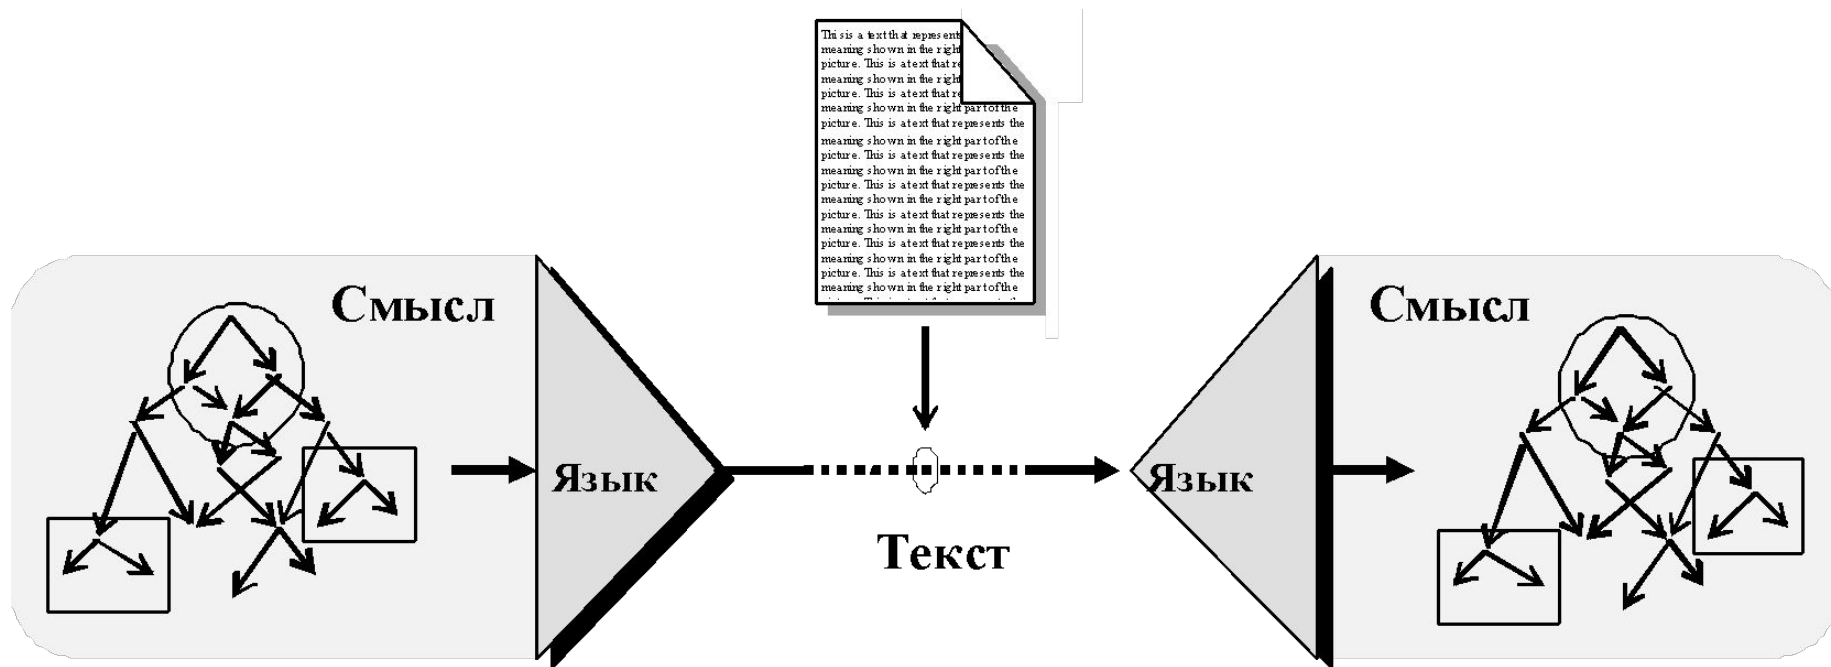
This is a text that represents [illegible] meaning shown in the right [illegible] picture. This is a text that re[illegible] meaning shown in the right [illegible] picture. This is a text that re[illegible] meaning shown in the right part of the picture. This is a text that represents the meaning shown in the right part of the picture. This is a text that represents the meaning shown in the right part of the picture. This is a text that represents the meaning shown in the right part of the picture. This is a text that represents the meaning shown in the right part of the picture. This is a text that represents the meaning shown in the right part of the picture. This is a text that represents the meaning shown in the right part of the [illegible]

Смысл

Язык

Текст

Язык

Смысл